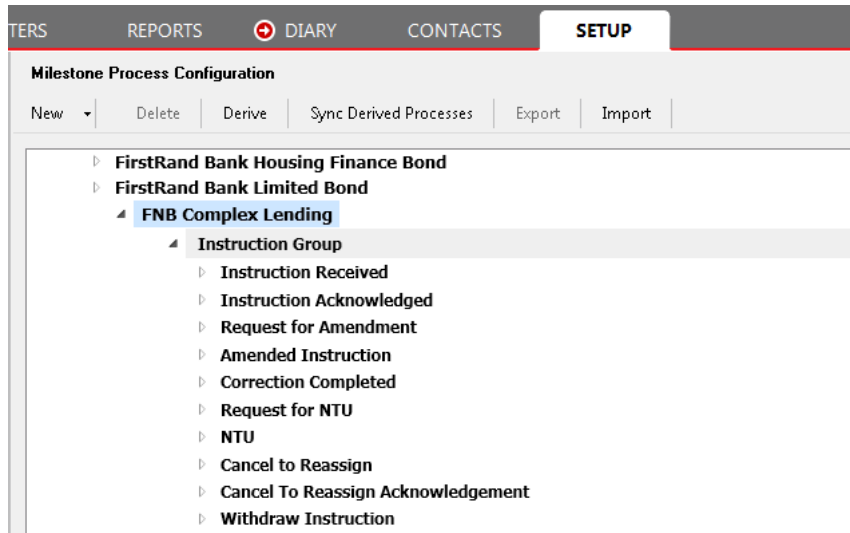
TERS REPORTS DIARY CONTACTS SETUP

Milestone Process Configuration

New Delete Derive Sync Derived Processes Export Import

FirstRand Bank Housing Finance Bond
FirstRand Bank Limited Bond
FNB Complex Lending
Instruction Group
Instruction Received
Instruction Acknowledged
Request for Amendment
Amended Instruction
Correction Completed
Request for NTU
NTU
Cancel to Reassign
Cancel To Reassign Acknowledgement
Withdraw Instruction